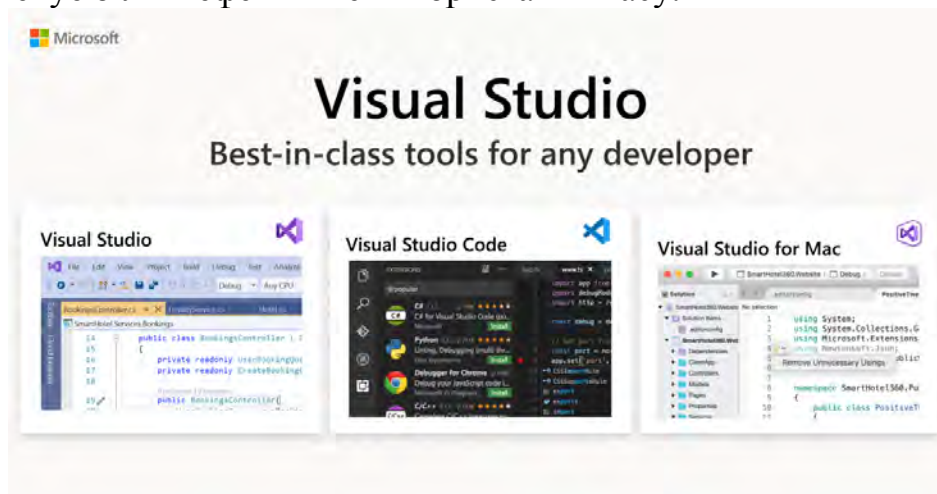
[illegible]

Microsoft

Visual Studio
Best-in-class tools for any developer

Visual Studio

File Edit View Project Build Debug Test Analyze
Debug Any CPU
BookingsController.cs
SmartHotel.Services.Bookings
14 public class BookingsController : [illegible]
15 {
16 private readonly UserBookingQ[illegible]
17 private readonly CreateBooking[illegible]
18
19 public BookingsController(

Visual Studio Code

EXTENSIONS
C# for Visual Studio Code (po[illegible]
Install
Python
Linting, Debugging (multi-thr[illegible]
Install
Debugger for Chrome
Debug your JavaScript code in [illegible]
Install
C/C++
import
export

Visual Studio for Mac

SmartHotel360.Website
Debug
Solution
Controllers
Models
Pages
Properties
using System;
using System.Collections.G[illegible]
using Microsoft.Extensions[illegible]
using Newtonsoft.Json;
Remove Unnecessary Usings
namespace SmartHotel360.Pu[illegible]
{
public class PositiveT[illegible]